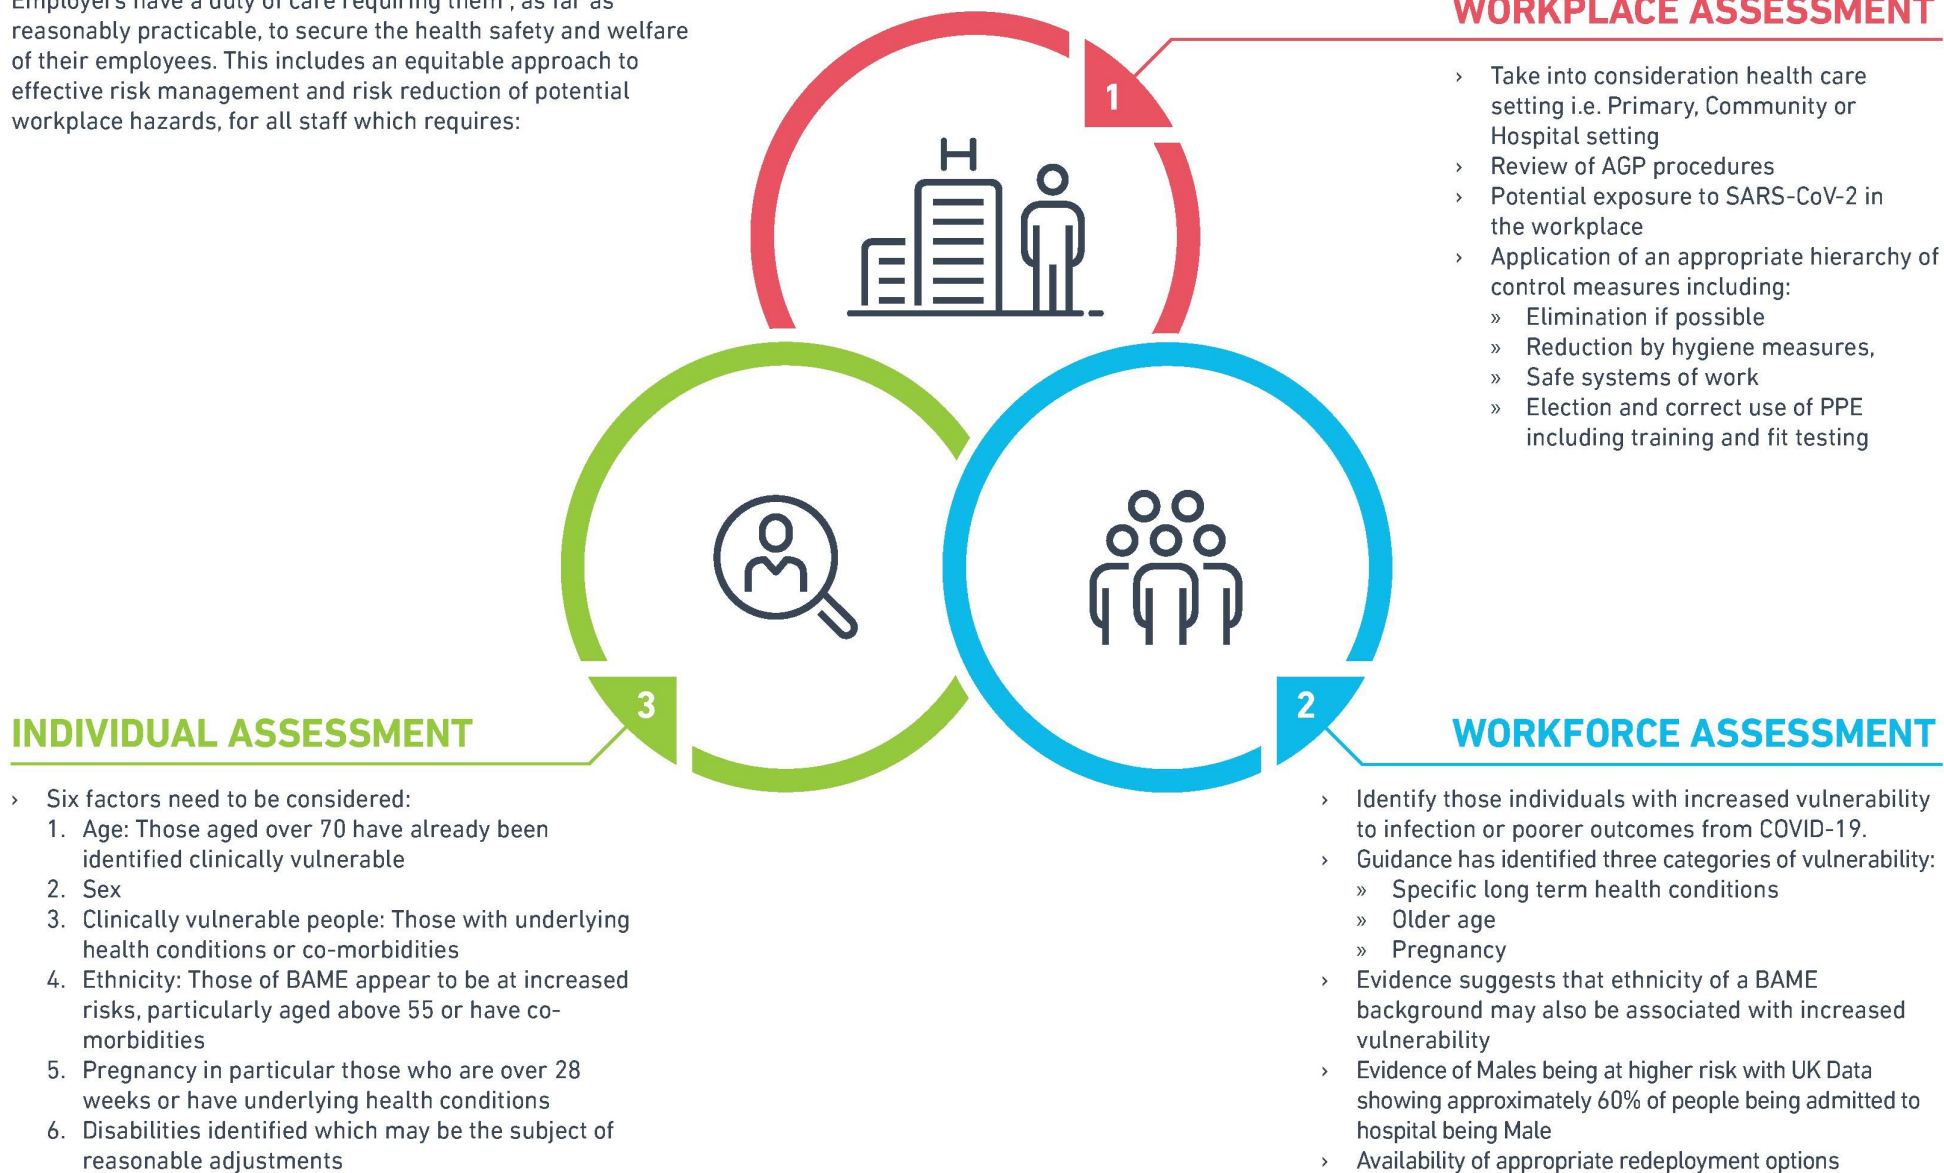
Employers have a duty of care requiring them , as far as reasonably practicable, to secure the health safety and welfare of their employees. This includes an equitable approach to effective risk management and risk reduction of potential workplace hazards, for all staff which requires:

WORKPLACE ASSESSMENT

1

› Take into consideration health care setting i.e. Primary, Community or Hospital setting
› Review of AGP procedures
› Potential exposure to SARS-CoV-2 in the workplace
› Application of an appropriate hierarchy of control measures including:
» Elimination if possible
» Reduction by hygiene measures,
» Safe systems of work
» Election and correct use of PPE including training and fit testing

3

INDIVIDUAL ASSESSMENT

› Six factors need to be considered:
1. Age: Those aged over 70 have already been identified clinically vulnerable
2. Sex
3. Clinically vulnerable people: Those with underlying health conditions or co-morbidities
4. Ethnicity: Those of BAME appear to be at increased risks, particularly aged above 55 or have co-morbidities
5. Pregnancy in particular those who are over 28 weeks or have underlying health conditions
6. Disabilities identified which may be the subject of reasonable adjustments

2

WORKFORCE ASSESSMENT

› Identify those individuals with increased vulnerability to infection or poorer outcomes from COVID-19.
› Guidance has identified three categories of vulnerability:
» Specific long term health conditions
» Older age
» Pregnancy
› Evidence suggests that ethnicity of a BAME background may also be associated with increased vulnerability
› Evidence of Males being at higher risk with UK Data showing approximately 60% of people being admitted to hospital being Male
› Availability of appropriate redeployment options